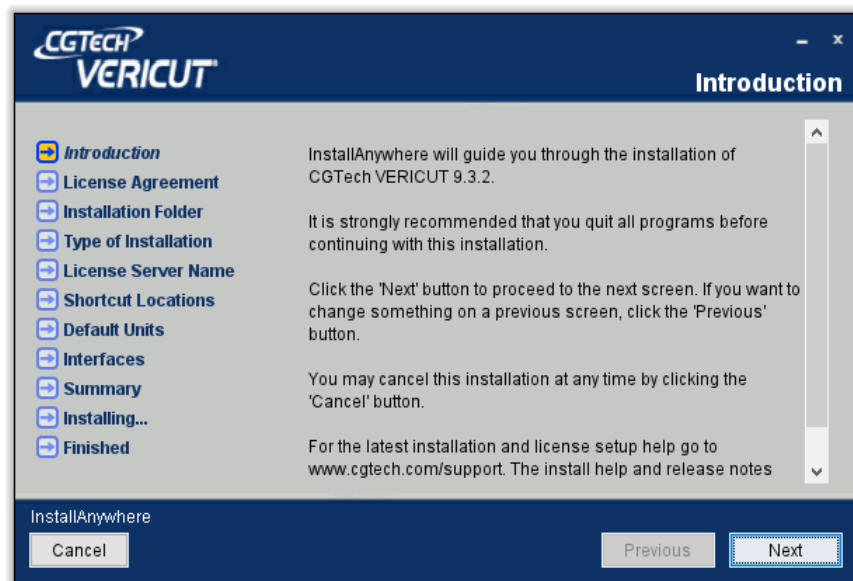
CGTECH
VERICUT

Introduction

Introduction
License Agreement
Installation Folder
Type of Installation
License Server Name
Shortcut Locations
Default Units
Interfaces
Summary
Installing...
Finished

InstallAnywhere will guide you through the installation of CGTech VERICUT 9.3.2.

It is strongly recommended that you quit all programs before continuing with this installation.

Click the 'Next' button to proceed to the next screen. If you want to change something on a previous screen, click the 'Previous' button.

You may cancel this installation at any time by clicking the 'Cancel' button.

For the latest installation and license setup help go to www.cgtech.com/support. The install help and release notes

InstallAnywhere

Cancel

Previous

Next